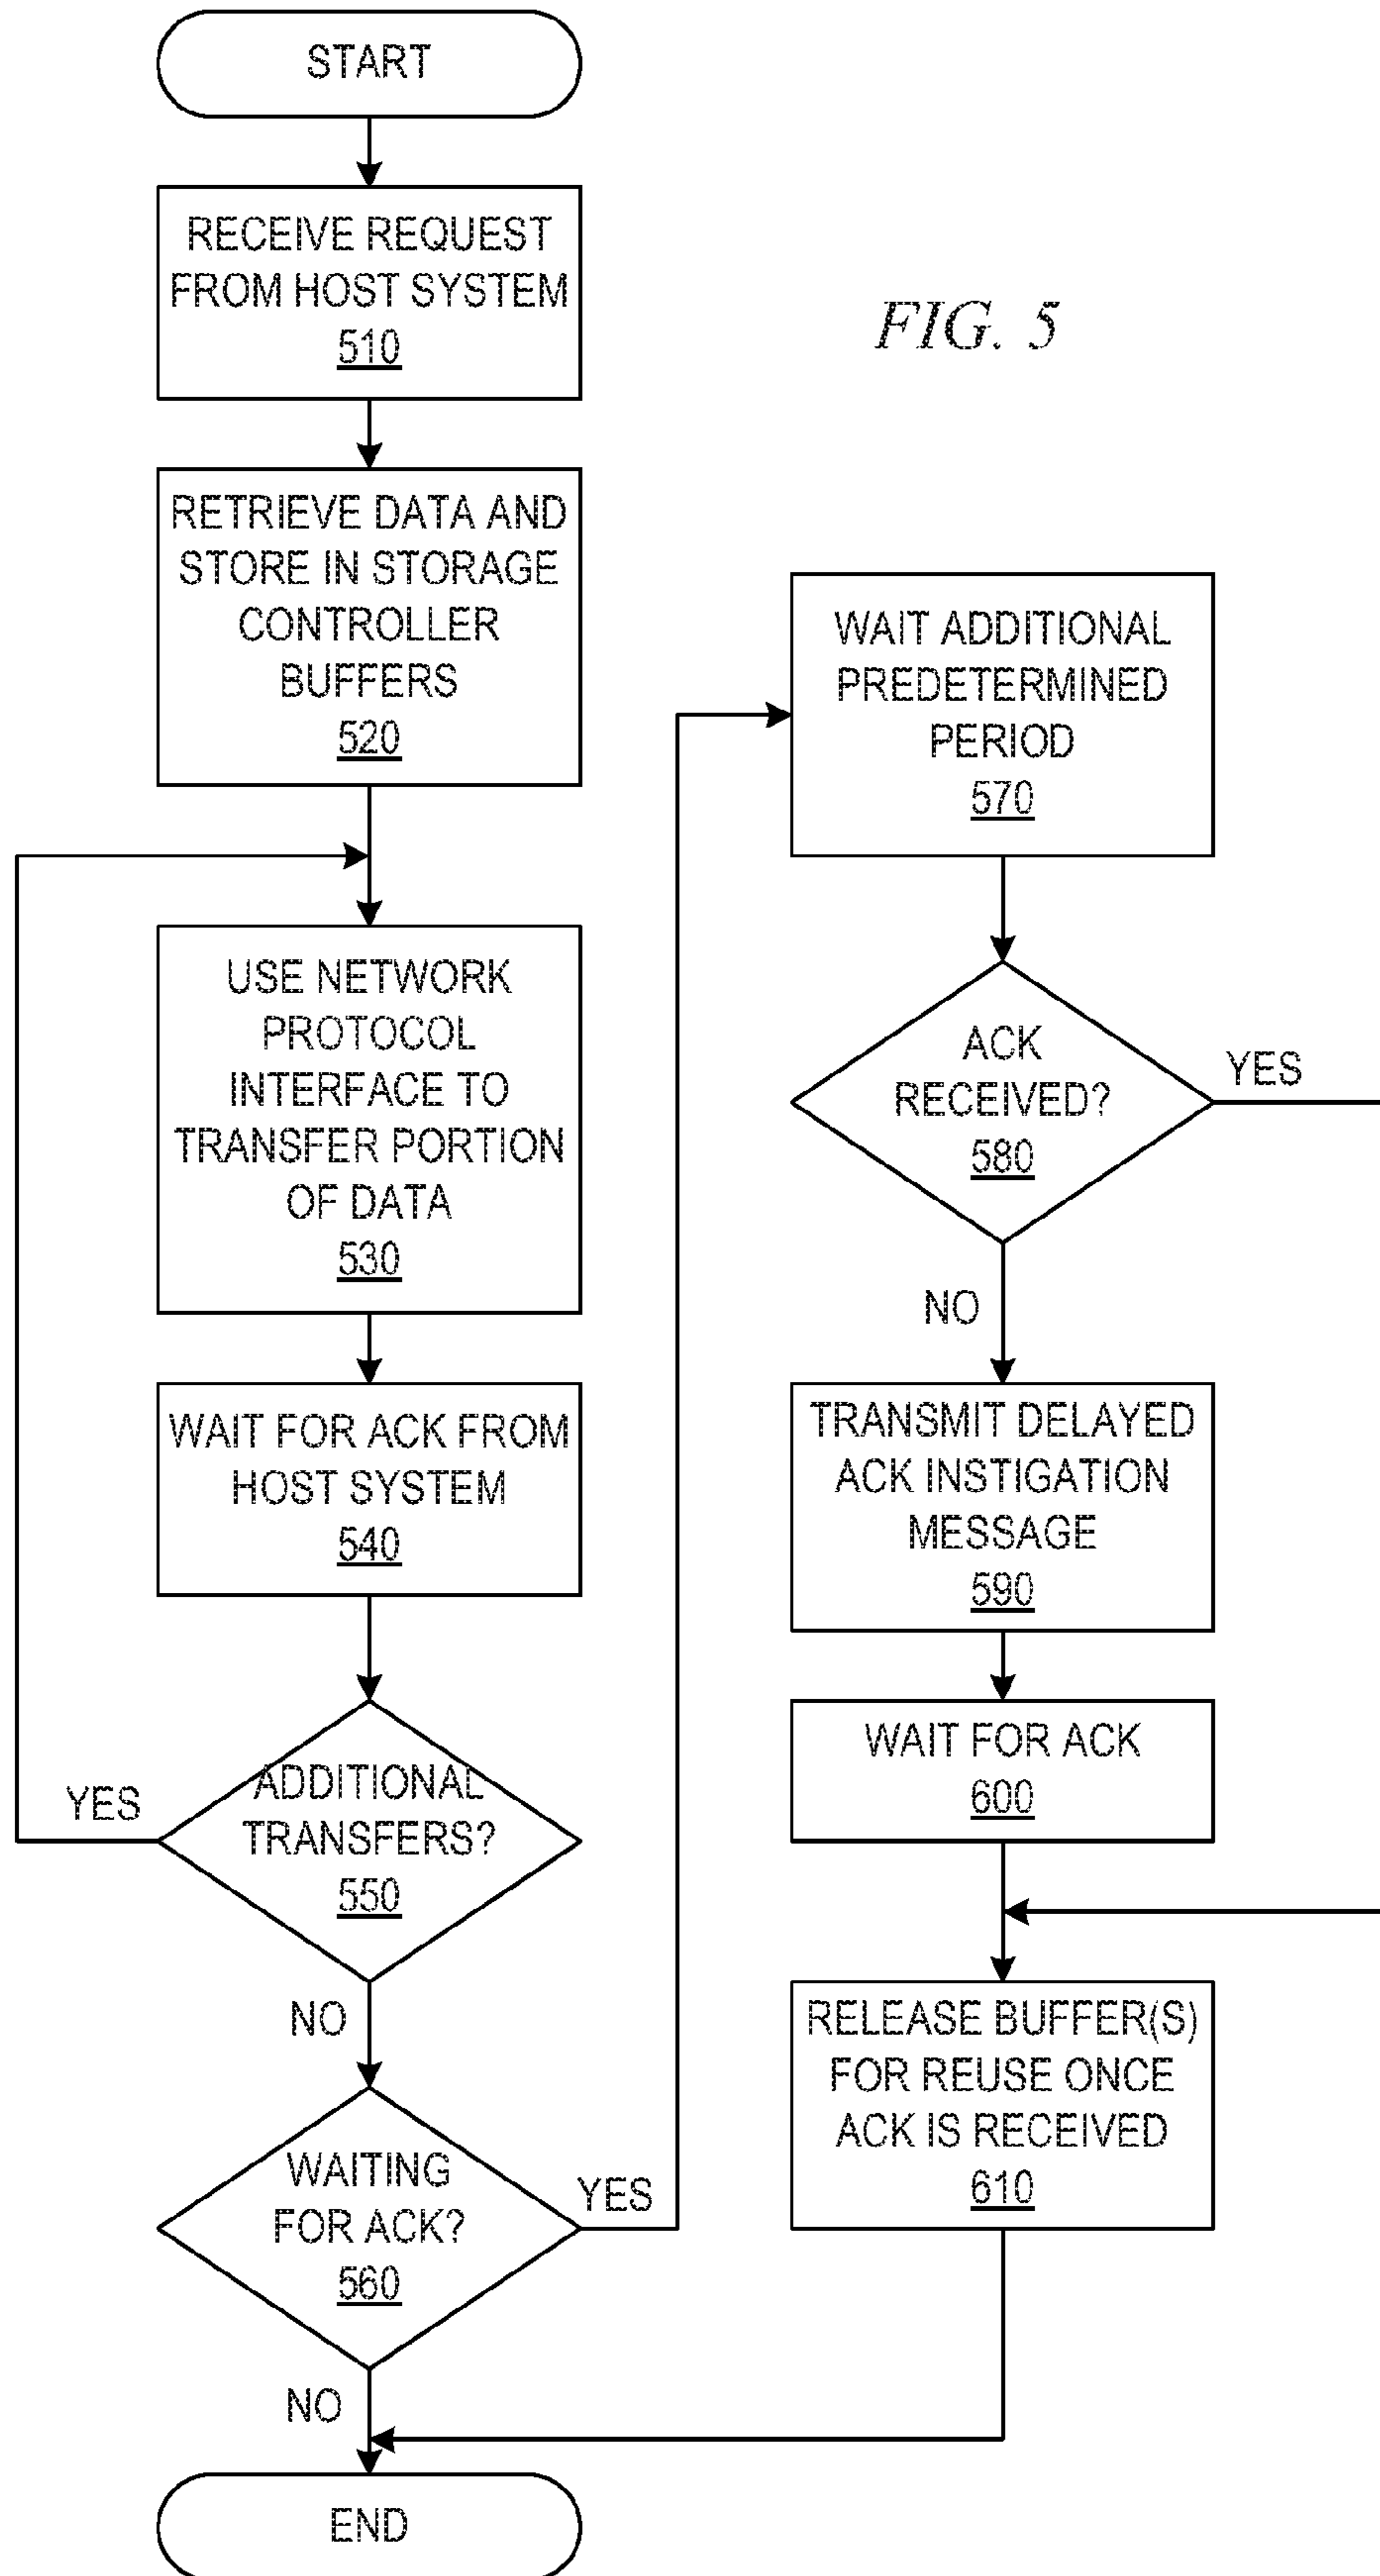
START

RECEIVE REQUEST FROM HOST SYSTEM 510

FIG. 5

RETRIEVE DATA AND STORE IN STORAGE CONTROLLER BUFFERS 520

WAIT ADDITIONAL PREDETERMINED PERIOD 570

USE NETWORK PROTOCOL INTERFACE TO TRANSFER PORTION OF DATA 530

ACK RECEIVED? 580

YES

NO

WAIT FOR ACK FROM HOST SYSTEM 540

TRANSMIT DELAYED ACK INSTIGATION MESSAGE 590

WAIT FOR ACK 600

YES

ADDITIONAL TRANSFERS? 550

NO

RELEASE BUFFER(S) FOR REUSE ONCE ACK IS RECEIVED 610

WAITING FOR ACK? 560

YES

NO

END